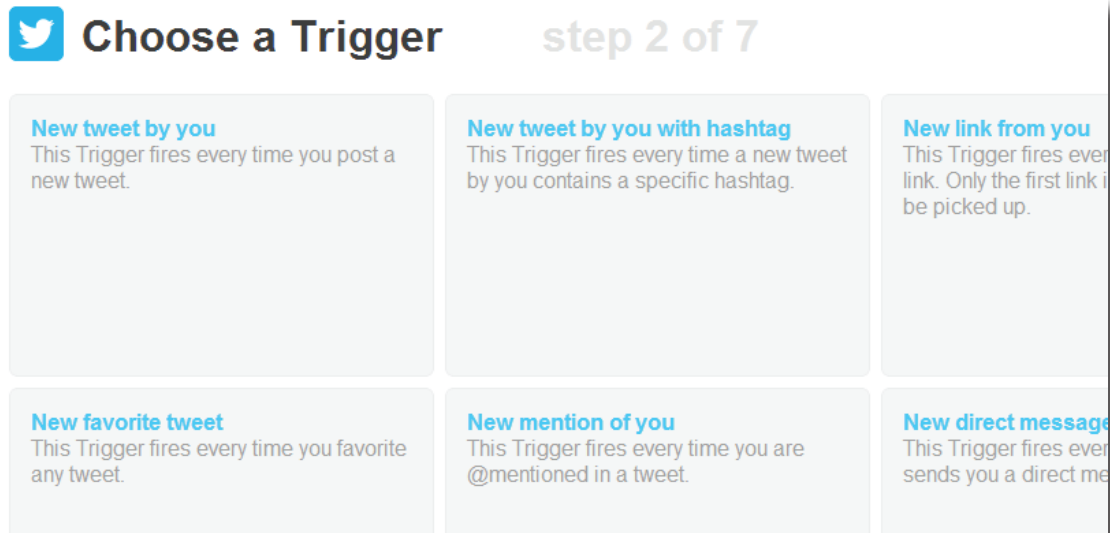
Choose a Trigger step 2 of 7

New tweet by you
This Trigger fires every time you post a new tweet.

New tweet by you with hashtag
This Trigger fires every time a new tweet by you contains a specific hashtag.

New link from you
This Trigger fires ever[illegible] link. Only the first link i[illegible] be picked up.

New favorite tweet
This Trigger fires every time you favorite any tweet.

New mention of you
This Trigger fires every time you are @mentioned in a tweet.

New direct message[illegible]
This Trigger fires ever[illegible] sends you a direct me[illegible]